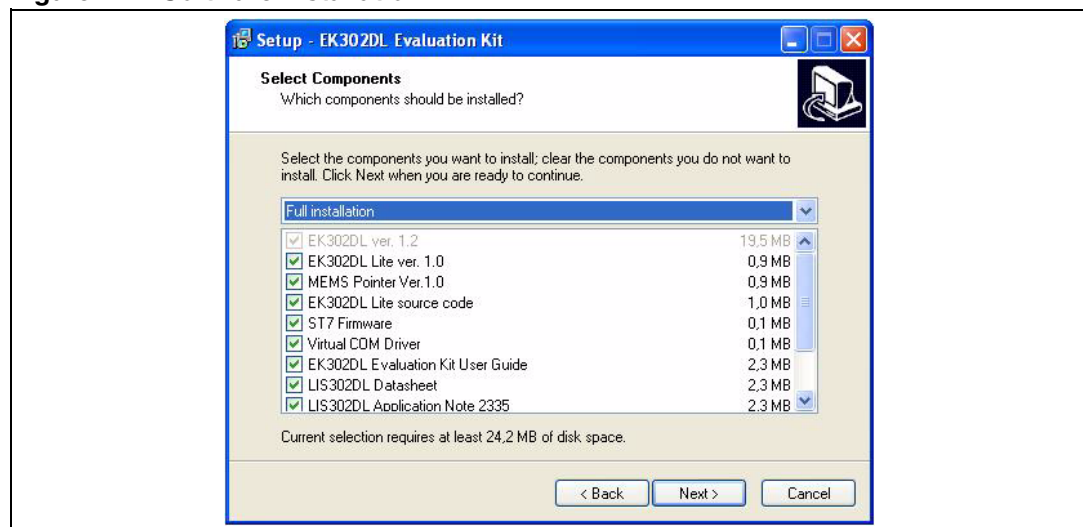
Setup - EK302DL Evaluation Kit

Select Components
Which components should be installed?

Select the components you want to install; clear the components you do not want to install. Click Next when you are ready to continue.

Full installation

| | |
|---|---|
| EK302DL ver. 1.2 | 19,5 MB |
| EK302DL Lite ver. 1.0 | 0,9 MB |
| MEMS Pointer Ver.1.0 | 0,9 MB |
| EK302DL Lite source code | 1,0 MB |
| ST7 Firmware | 0,1 MB |
| Virtual COM Driver | 0,1 MB |
| EK302DL Evaluation Kit User Guide | 2,3 MB |
| LIS302DL Datasheet | 2,3 MB |
| LIS302DL Application Note 2335 | 2,3 MB |

Current selection requires at least 24,2 MB of disk space.

< Back   Next >   Cancel